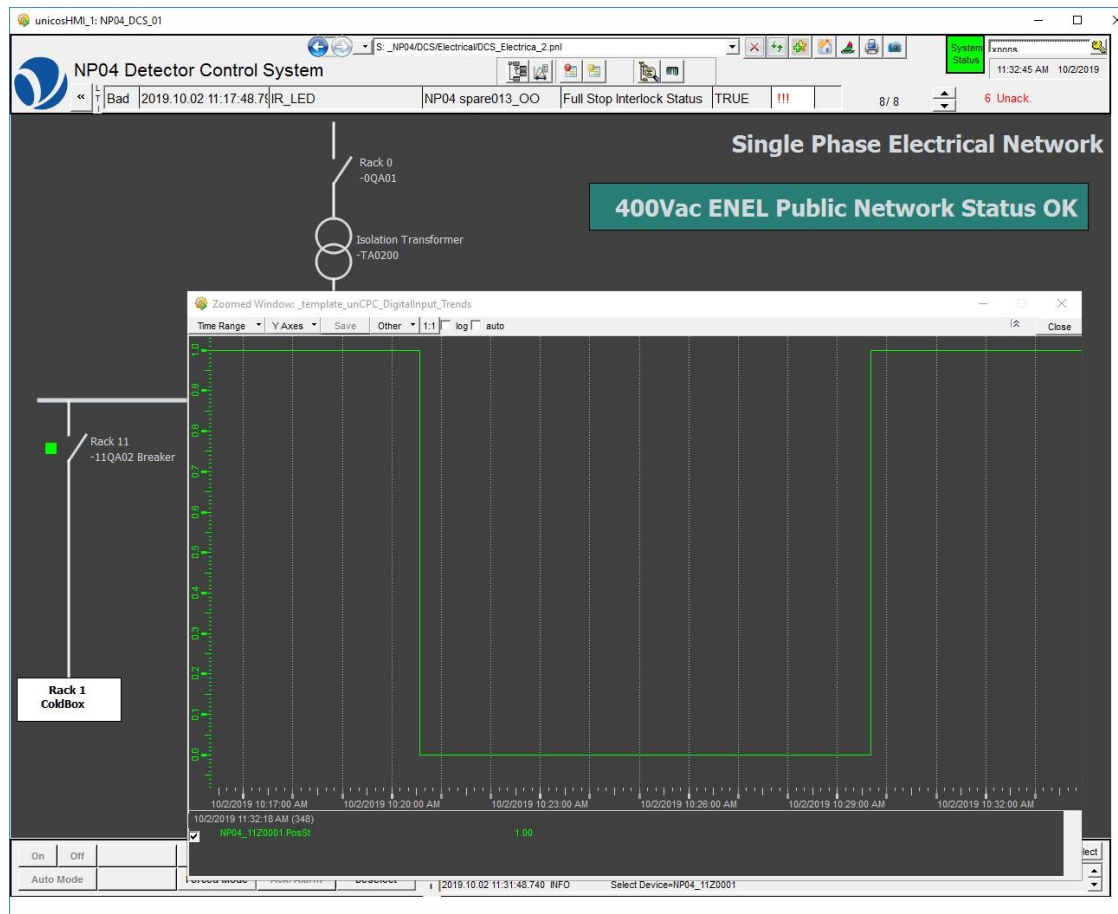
unicosHMI_1: NP04_DCS_01

S: _NP04/DCS/Electrical/DCS_Electrica_2.pnl

System Status

xnons

11:32:45 AM 10/2/2019

NP04 Detector Control System

« Bad 2019.10.02 11:17:48.79 IR_LED NP04 spare013_OO Full Stop Interlock Status TRUE !!! 8/ 8 6 Unack.

Single Phase Electrical Network

Rack 0
-0QA01

400Vac ENEL Public Network Status OK

Isolation Transformer
-TA0200

Zoomed Window: _template_unCPC_DigitalInput_Trends

Time Range Y Axes Save Other 1:1 log auto Close

1.0
0.9
0.8
0.7
0.6
0.5
0.4
0.3
0.2
0.1
0.0

Rack 11
-11QA02 Breaker

Rack 1
ColdBox

10/2/2019 10:17:00 AM 10/2/2019 10:20:00 AM 10/2/2019 10:23:00 AM 10/2/2019 10:26:00 AM 10/2/2019 10:29:00 AM 10/2/2019 10:32:00 AM

10/2/2019 11:32:18 AM (348)

NP04_11Z0001.PosSt 1.00

On Off

Auto Mode Forced Mode Ack. Alarm Deselect

2019.10.02 11:31:48.740 INFO Select Device=NP04_11Z0001

lect